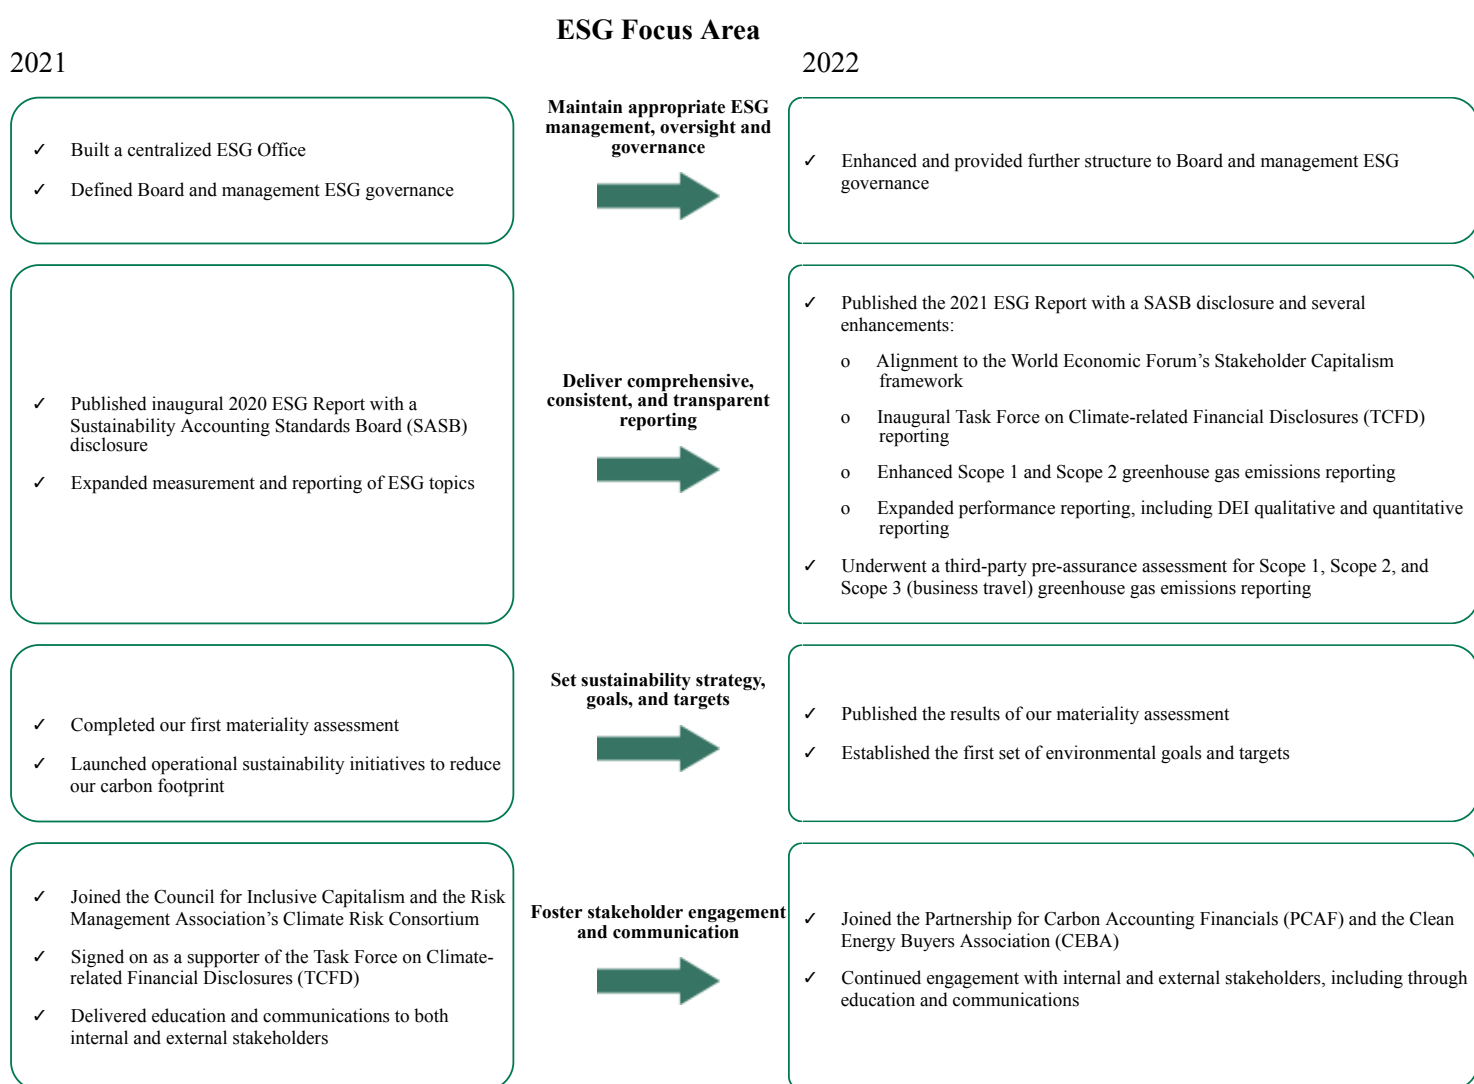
ESG Focus Area

2021

2022

✓ Built a centralized ESG Office

✓ Defined Board and management ESG governance

Maintain appropriate ESG management, oversight and governance

✓ Enhanced and provided further structure to Board and management ESG governance

✓ Published inaugural 2020 ESG Report with a Sustainability Accounting Standards Board (SASB) disclosure

✓ Expanded measurement and reporting of ESG topics

Deliver comprehensive, consistent, and transparent reporting

✓ Published the 2021 ESG Report with a SASB disclosure and several enhancements:

o Alignment to the World Economic Forum's Stakeholder Capitalism framework

o Inaugural Task Force on Climate-related Financial Disclosures (TCFD) reporting

o Enhanced Scope 1 and Scope 2 greenhouse gas emissions reporting

o Expanded performance reporting, including DEI qualitative and quantitative reporting

✓ Underwent a third-party pre-assurance assessment for Scope 1, Scope 2, and Scope 3 (business travel) greenhouse gas emissions reporting

✓ Completed our first materiality assessment

✓ Launched operational sustainability initiatives to reduce our carbon footprint

Set sustainability strategy, goals, and targets

✓ Published the results of our materiality assessment

✓ Established the first set of environmental goals and targets

✓ Joined the Council for Inclusive Capitalism and the Risk Management Association's Climate Risk Consortium

✓ Signed on as a supporter of the Task Force on Climate-related Financial Disclosures (TCFD)

✓ Delivered education and communications to both internal and external stakeholders

Foster stakeholder engagement and communication

✓ Joined the Partnership for Carbon Accounting Financials (PCAF) and the Clean Energy Buyers Association (CEBA)

✓ Continued engagement with internal and external stakeholders, including through education and communications